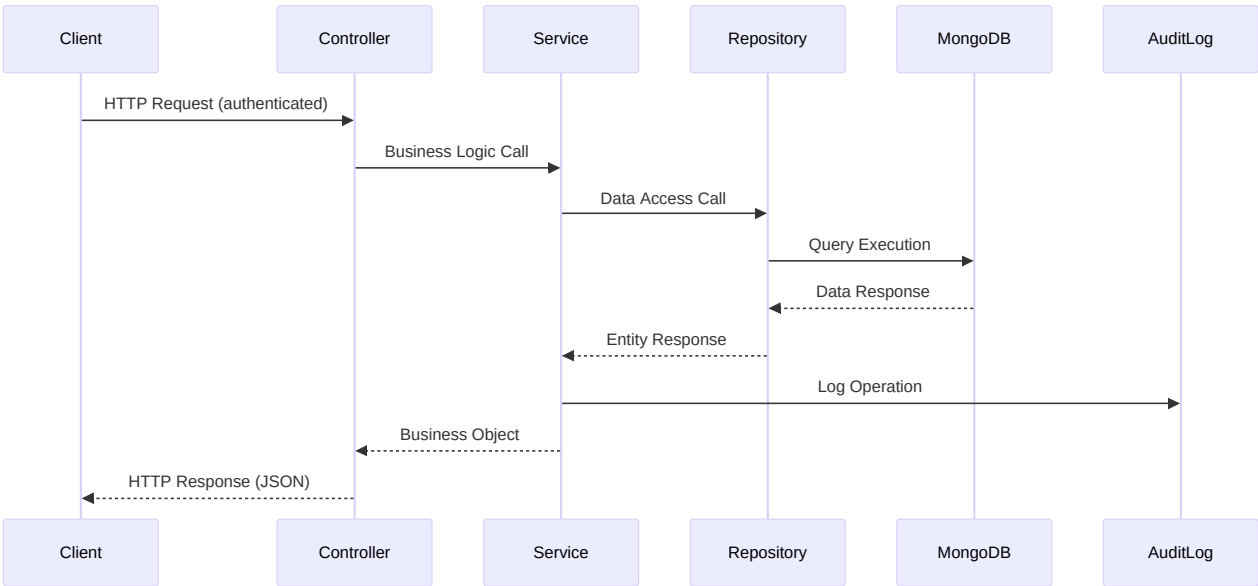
Client
Controller
Service
Repository
MongoDB
AuditLog

HTTP Request (authenticated)
Business Logic Call
Data Access Call
Query Execution
Data Response
Entity Response
Log Operation
Business Object
HTTP Response (JSON)

Client
Controller
Service
Repository
MongoDB
AuditLog